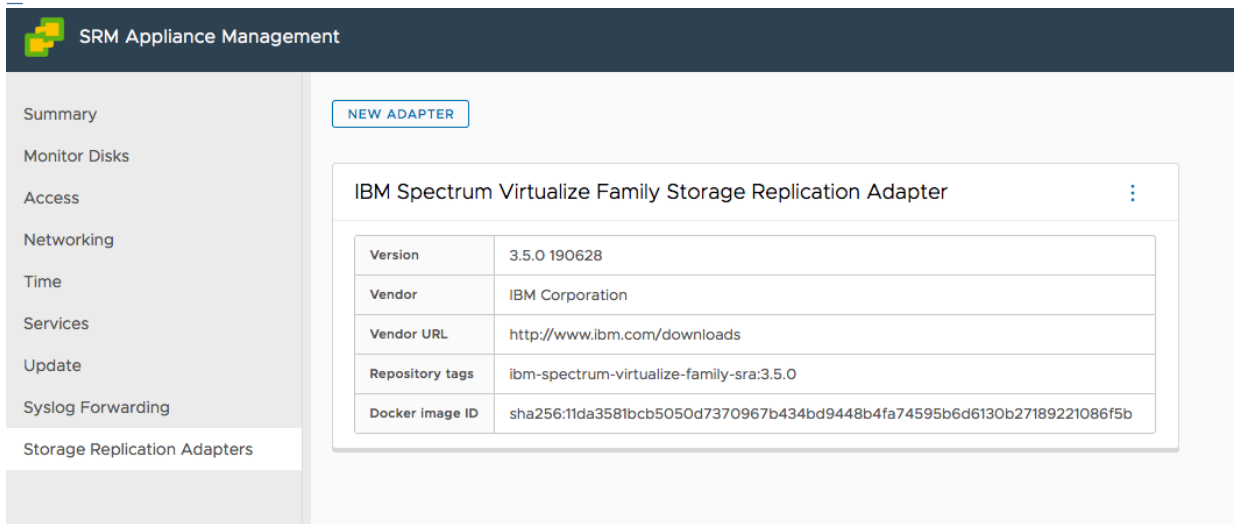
SRM Appliance Management

Summary
Monitor Disks
Access
Networking
Time
Services
Update
Syslog Forwarding
Storage Replication Adapters

NEW ADAPTER

IBM Spectrum Virtualize Family Storage Replication Adapter

| Version | 3.5.0 190628 |
|---|---|
| Vendor | IBM Corporation |
| Vendor URL | http://www.ibm.com/downloads |
| Repository tags | ibm-spectrum-virtualize-family-sra:3.5.0 |
| Docker image ID | sha256:11da3581bcb5050d7370967b434bd9448b4fa74595b6d6130b27189221086f5b |